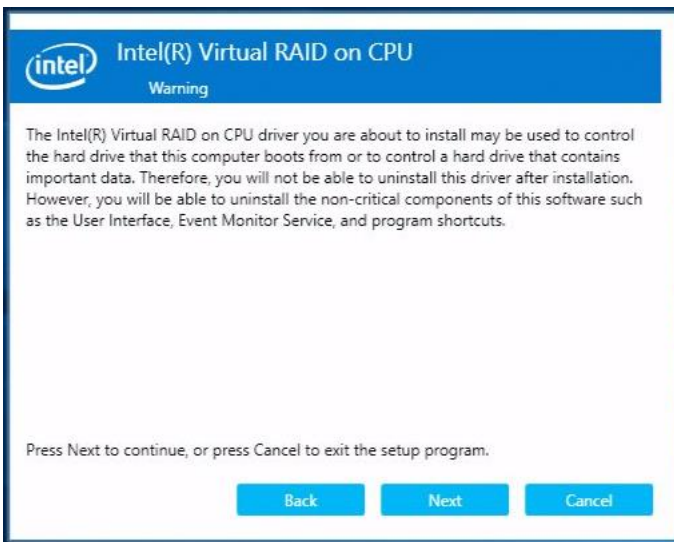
intel

Intel(R) Virtual RAID on CPU

Warning

The Intel(R) Virtual RAID on CPU driver you are about to install may be used to control the hard drive that this computer boots from or to control a hard drive that contains important data. Therefore, you will not be able to uninstall this driver after installation. However, you will be able to uninstall the non-critical components of this software such as the User Interface, Event Monitor Service, and program shortcuts.

Press Next to continue, or press Cancel to exit the setup program.

Back

Next

Cancel